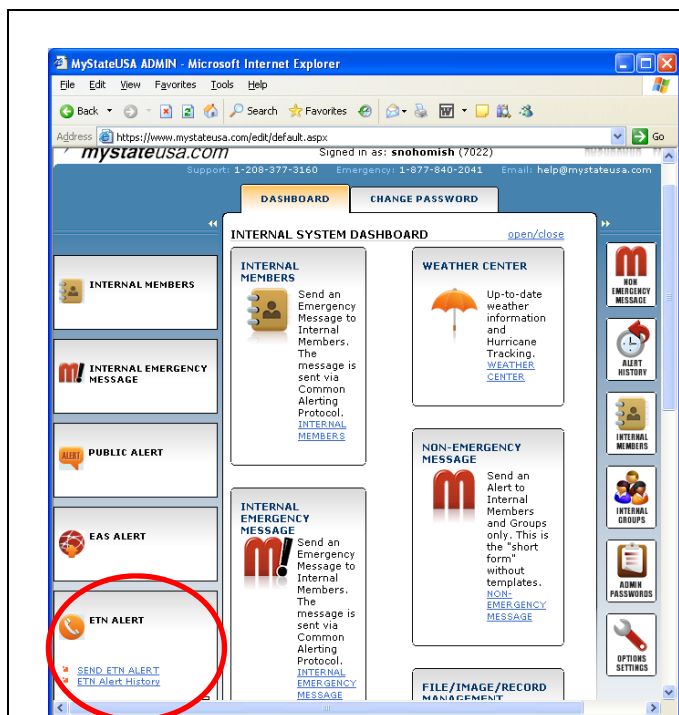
MyStateUSA ADMIN - Microsoft Internet Explorer

File Edit View Favorites Tools Help

Back Search Favorites

Address https://www.mystateusa.com/edit/default.aspx Go

mystateusa.com Signed in as: snohomish (7022)

Support: 1-208-377-3160 Emergency: 1-877-840-2041 Email: help@mystateusa.com

DASHBOARD CHANGE PASSWORD

INTERNAL SYSTEM DASHBOARD open/close

INTERNAL MEMBERS

INTERNAL EMERGENCY MESSAGE

PUBLIC ALERT

EAS ALERT

ETN ALERT

SEND ETN ALERT
ETN Alert History

INTERNAL MEMBERS

Send an Emergency Message to Internal Members. The message is sent via Common Alerting Protocol. INTERNAL MEMBERS

INTERNAL EMERGENCY MESSAGE

Send an Emergency Message to Internal Members. The message is sent via Common Alerting Protocol. INTERNAL EMERGENCY MESSAGE

WEATHER CENTER

Up-to-date weather information and Hurricane Tracking. WEATHER CENTER

NON-EMERGENCY MESSAGE

Send an Alert to Internal Members and Groups only. This is the "short form" without templates. NON-EMERGENCY MESSAGE

FILE/IMAGE/RECORD MANAGEMENT

NON EMERGENCY MESSAGE

ALERT HISTORY

INTERNAL MEMBERS

INTERNAL GROUPS

ADMIN PASSWORDS

OPTIONS SETTINGS